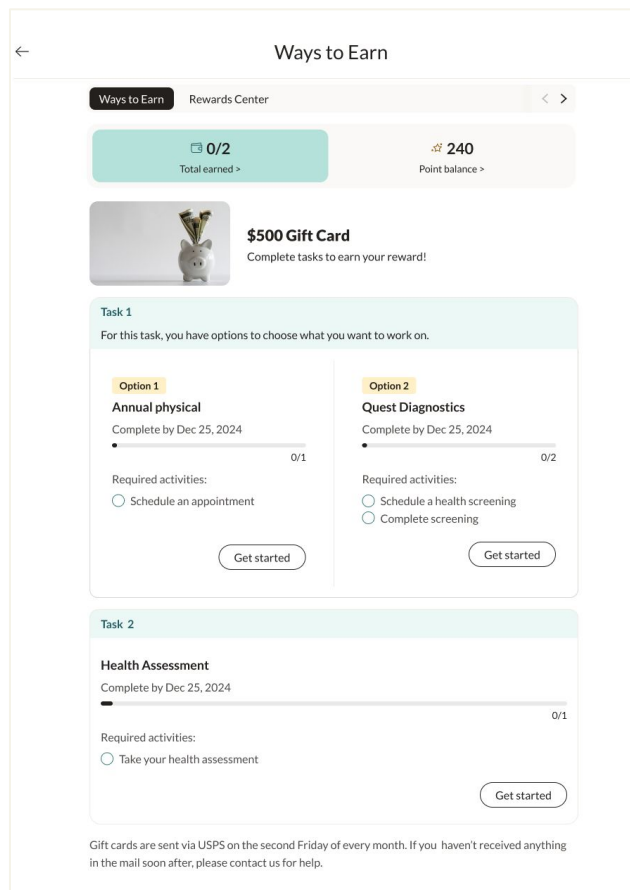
Ways to Earn

Ways to Earn | Rewards Center

0/2
Total earned >

240
Point balance >

$500 Gift Card
Complete tasks to earn your reward!

Task 1
For this task, you have options to choose what you want to work on.

Option 1
Annual physical
Complete by Dec 25, 2024
0/1
Required activities:
Schedule an appointment
Get started

Option 2
Quest Diagnostics
Complete by Dec 25, 2024
0/2
Required activities:
Schedule a health screening
Complete screening
Get started

Task 2
Health Assessment
Complete by Dec 25, 2024
0/1
Required activities:
Take your health assessment
Get started

Gift cards are sent via USPS on the second Friday of every month. If you haven't received anything in the mail soon after, please contact us for help.